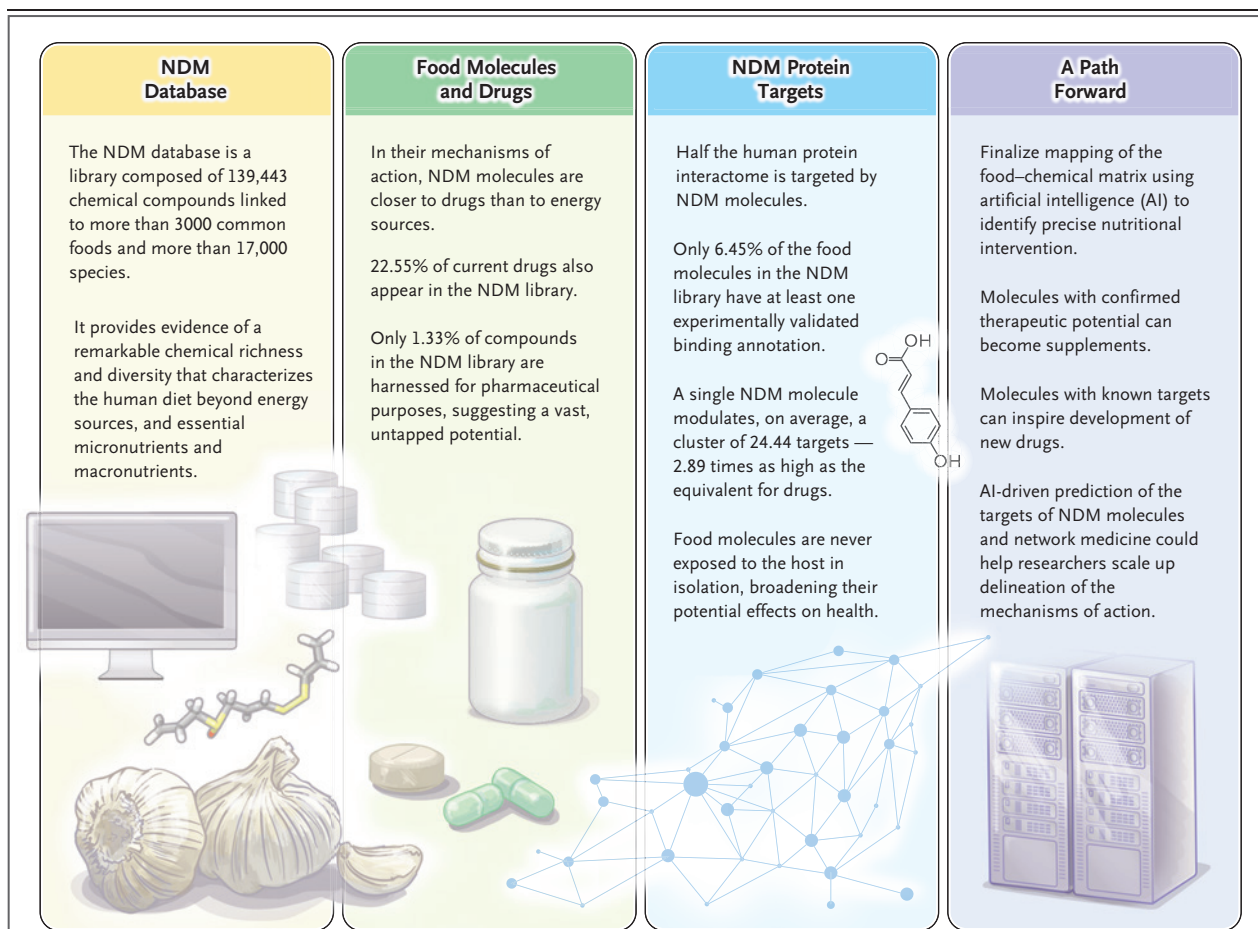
NDM Database

The NDM database is a library composed of 139,443 chemical compounds linked to more than 3000 common foods and more than 17,000 species.

It provides evidence of a remarkable chemical richness and diversity that characterizes the human diet beyond energy sources, and essential micronutrients and macronutrients.

Food Molecules and Drugs

In their mechanisms of action, NDM molecules are closer to drugs than to energy sources.

22.55% of current drugs also appear in the NDM library.

Only 1.33% of compounds in the NDM library are harnessed for pharmaceutical purposes, suggesting a vast, untapped potential.

NDM Protein Targets

Half the human protein interactome is targeted by NDM molecules.

Only 6.45% of the food molecules in the NDM library have at least one experimentally validated binding annotation.

A single NDM molecule modulates, on average, a cluster of 24.44 targets — 2.89 times as high as the equivalent for drugs.

Food molecules are never exposed to the host in isolation, broadening their potential effects on health.

O OH

OH

A Path Forward

Finalize mapping of the food–chemical matrix using artificial intelligence (AI) to identify precise nutritional intervention.

Molecules with confirmed therapeutic potential can become supplements.

Molecules with known targets can inspire development of new drugs.

AI-driven prediction of the targets of NDM molecules and network medicine could help researchers scale up delineation of the mechanisms of action.